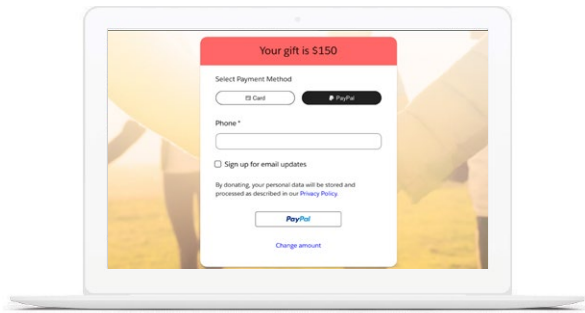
Your gift is $150

Select Payment Method

Card

PayPal

Phone *

Sign up for email updates

By donating, your personal data will be stored and processed as described in our Privacy Policy.

PayPal

Change amount